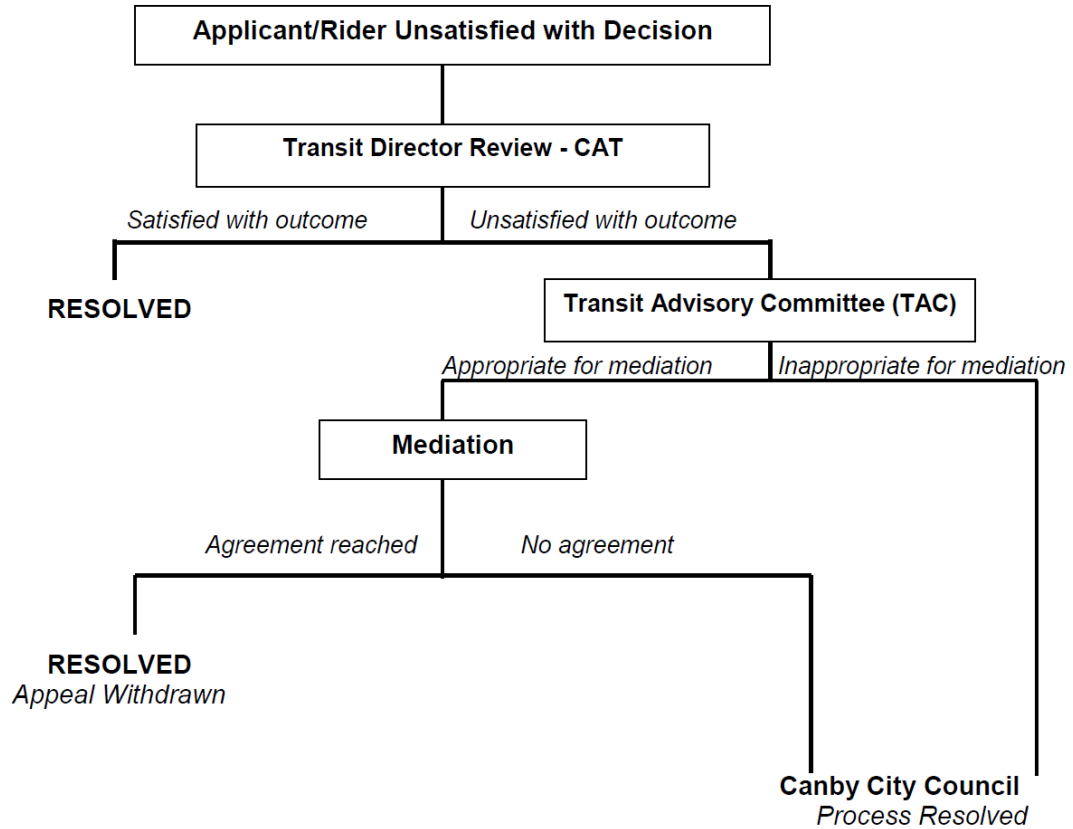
Applicant/Rider Unsatisfied with Decision

Transit Director Review - CAT

Satisfied with outcome

Unsatisfied with outcome

RESOLVED

Transit Advisory Committee (TAC)

Appropriate for mediation

Inappropriate for mediation

Mediation

Agreement reached

No agreement

RESOLVED
Appeal Withdrawn

Canby City Council
Process Resolved